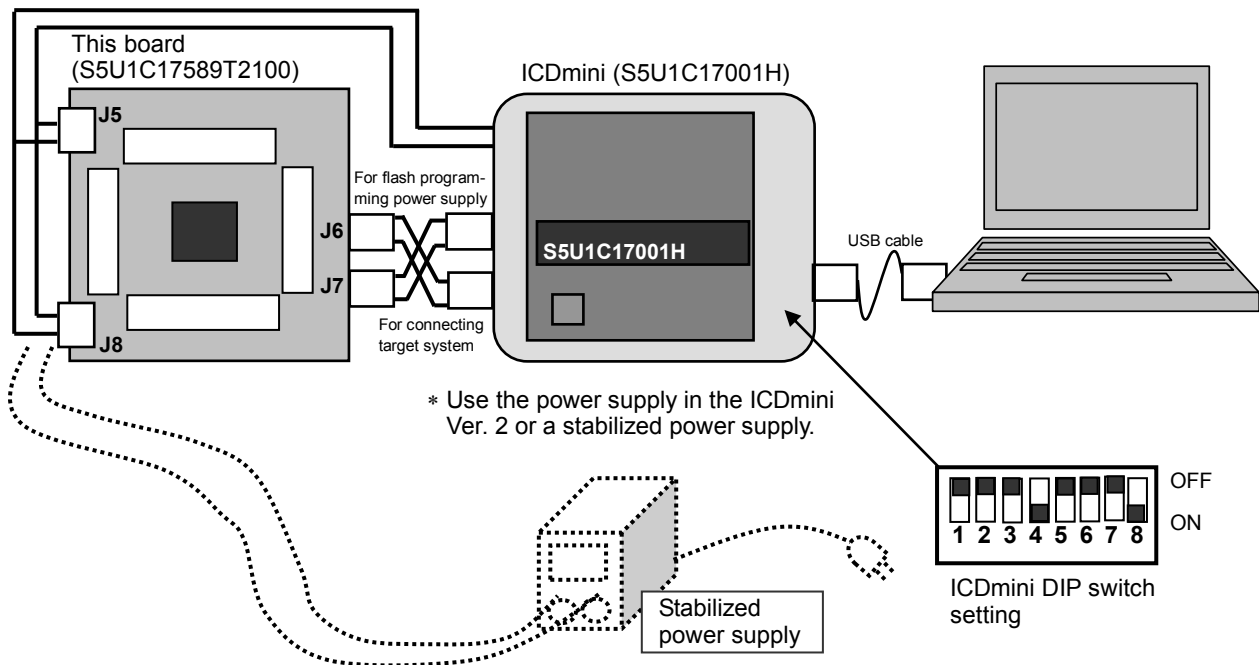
This board
(S5U1C17589T2100)

J5

J6

J7

J8

For flash programming power supply

For connecting target system

ICDmini (S5U1C17001H)

S5U1C17001H

USB cable

∗ Use the power supply in the ICDmini Ver. 2 or a stabilized power supply.

OFF

ON

1 2 3 4 5 6 7 8

ICDmini DIP switch setting

Stabilized power supply